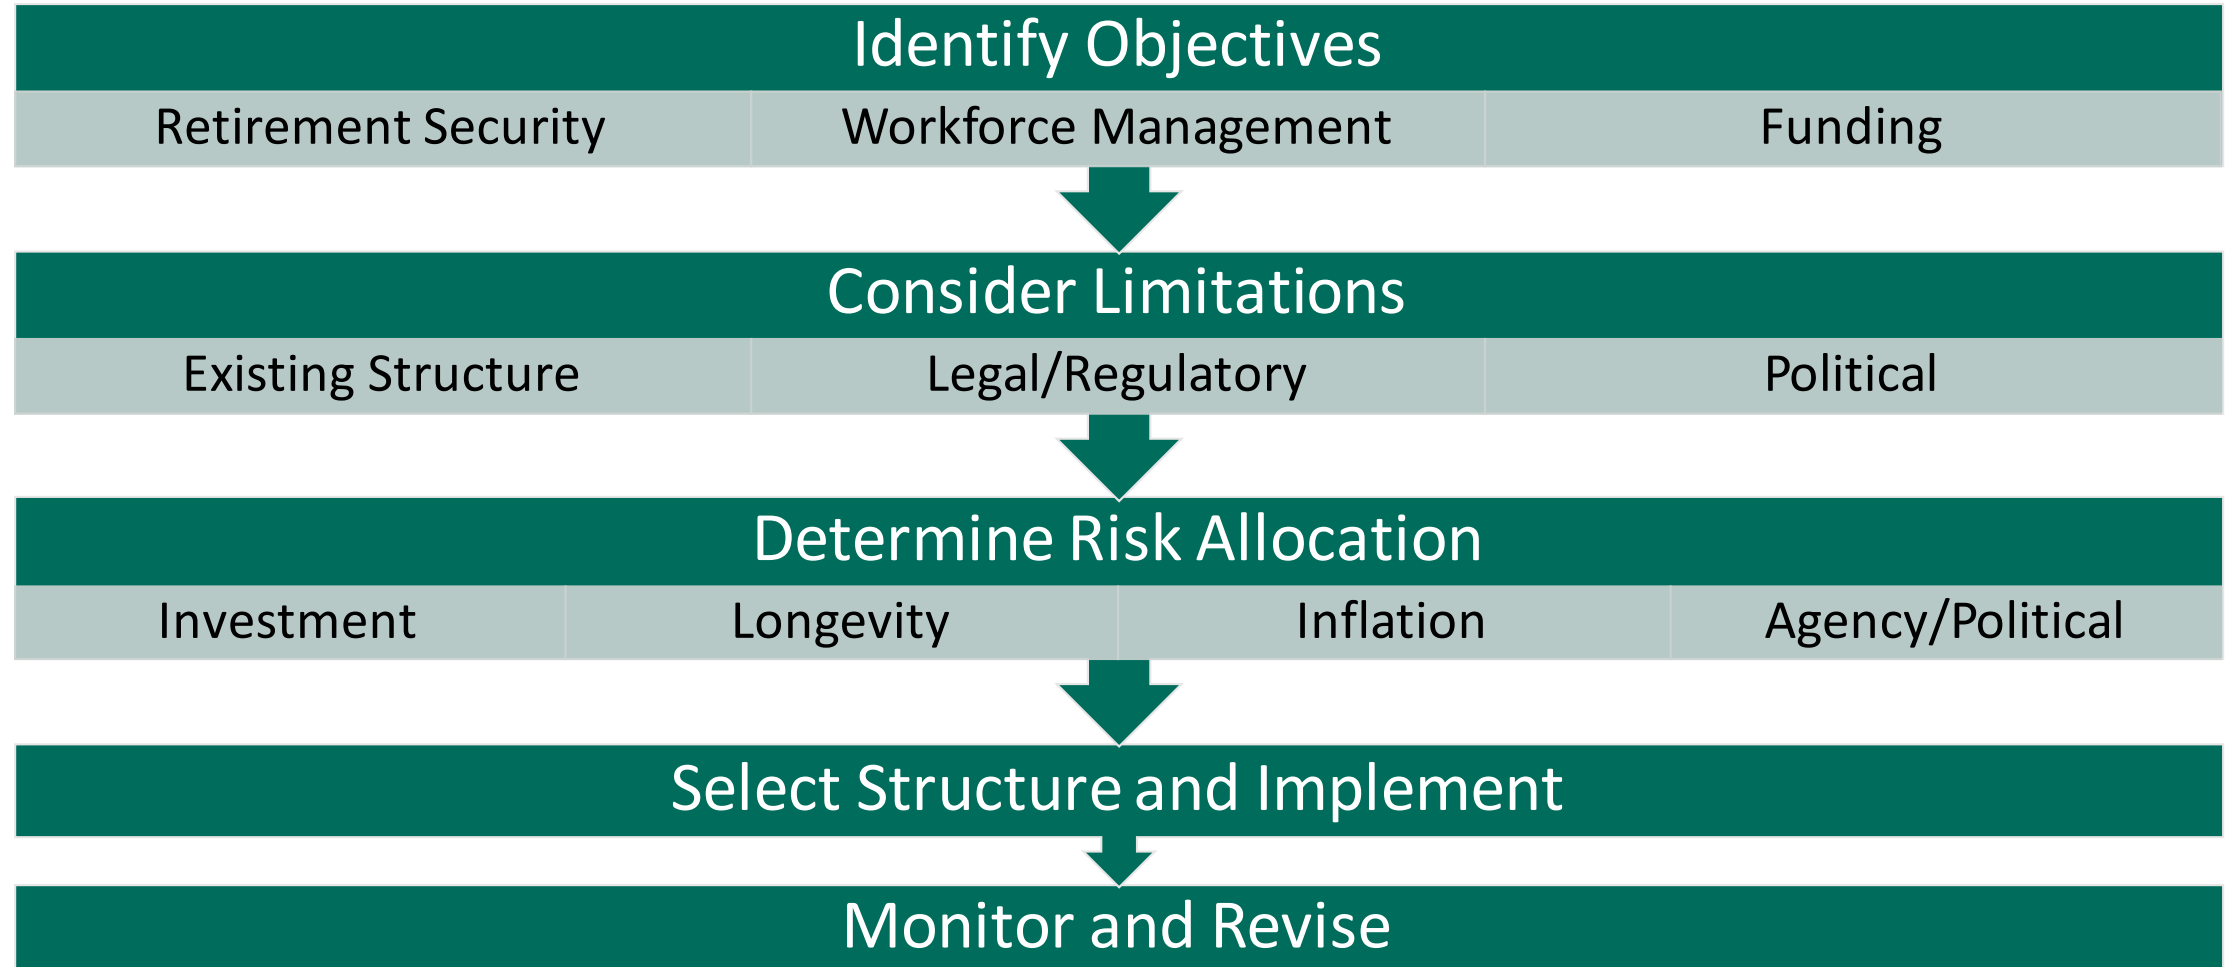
Identify Objectives

Retirement Security

Workforce Management

Funding

Consider Limitations

Existing Structure

Legal/Regulatory

Political

Determine Risk Allocation

Investment

Longevity

Inflation

Agency/Political

Select Structure and Implement

Monitor and Revise